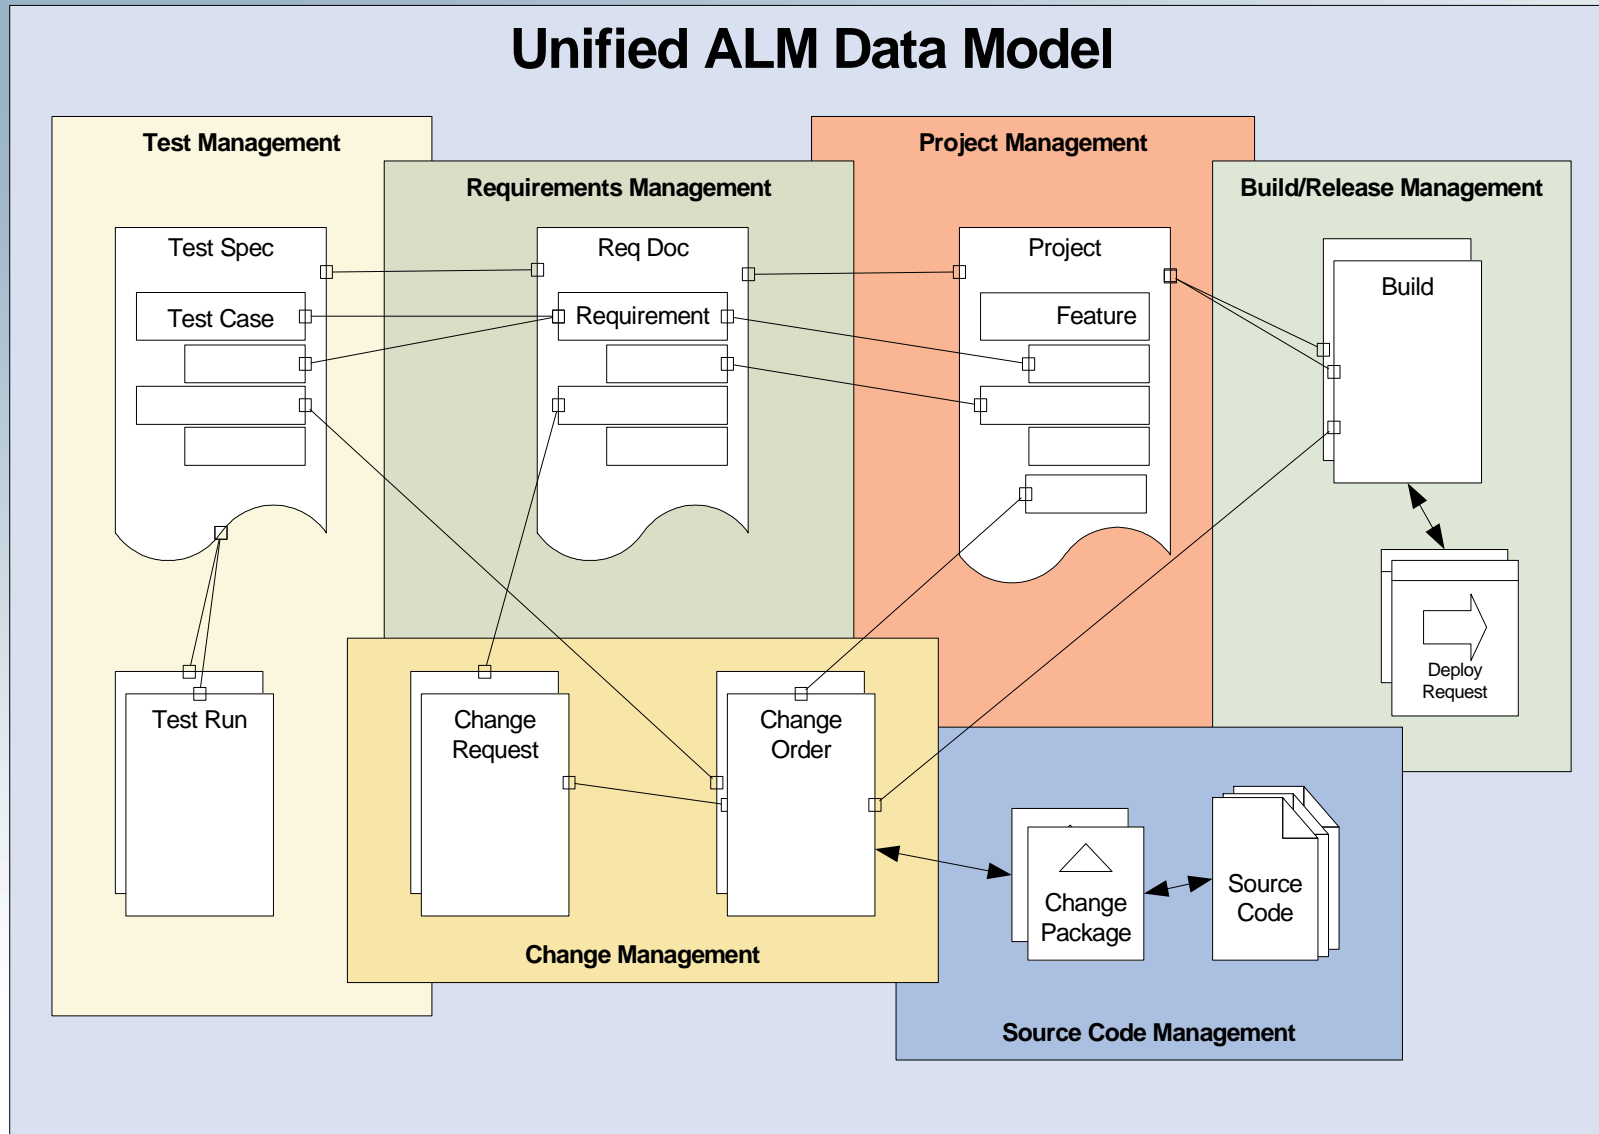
Unified ALM Data Model

Test Management

Requirements Management

Project Management

Build/Release Management

Test Spec

Test Case

Req Doc

Requirement

Project

Feature

Build

Deploy Request

Test Run

Change Request

Change Order

Change Management

Change Package

Source Code

Source Code Management